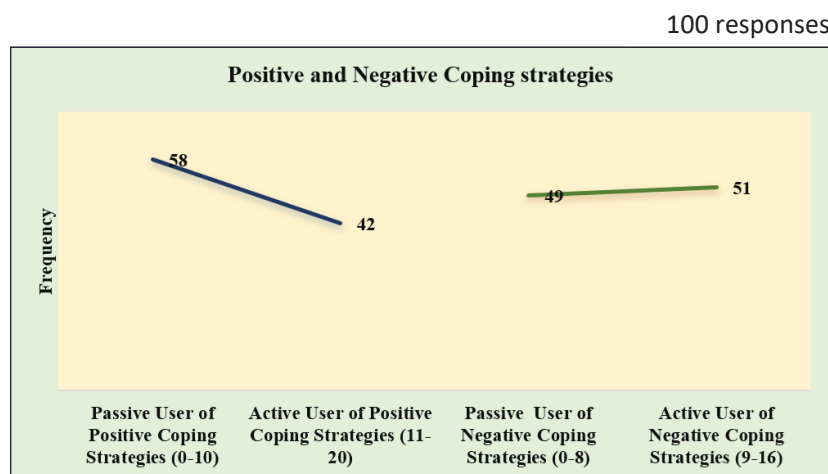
100 responses

Positive and Negative Coping strategies

Frequency

58

42

49

51

Passive User of Positive Coping Strategies (0-10)

Active User of Positive Coping Strategies (11-20)

Passive User of Negative Coping Strategies (0-8)

Active User of Negative Coping Strategies (9-16)